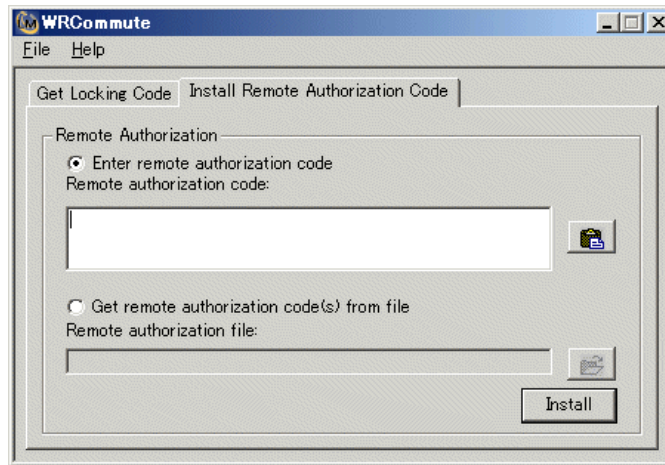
WRCommute
File Help
Get Locking Code
Install Remote Authorization Code
Remote Authorization
Enter remote authorization code
Remote authorization code:
Get remote authorization code(s) from file
Remote authorization file:
Install